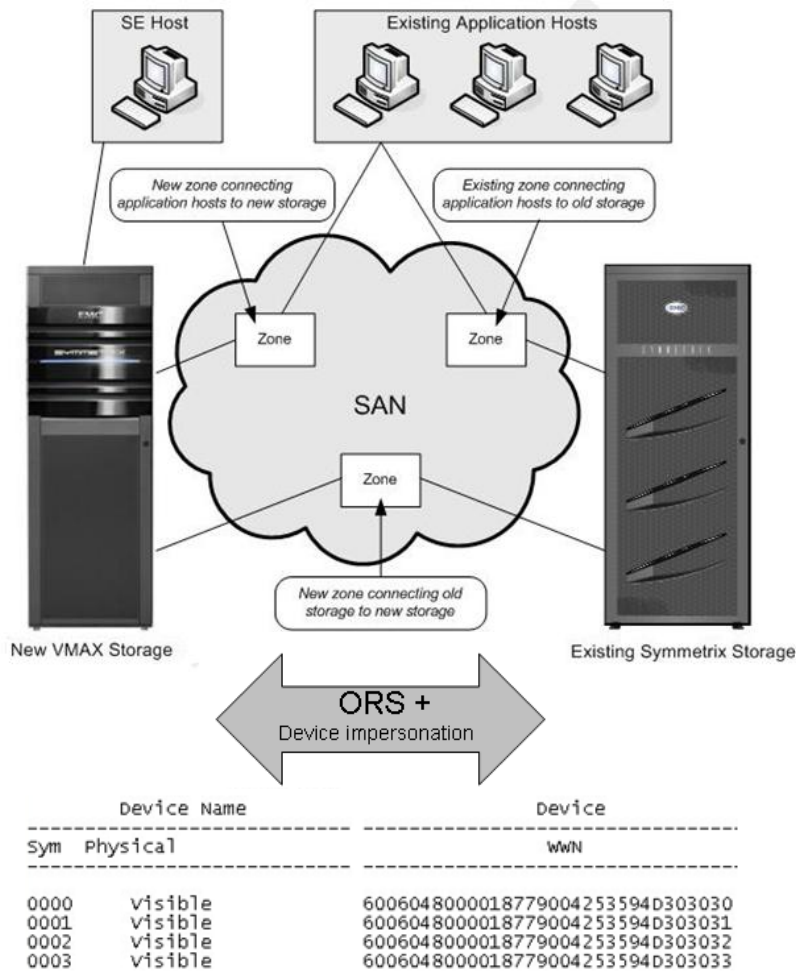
SE Host

Existing Application Hosts

New zone connecting application hosts to new storage

Existing zone connecting application hosts to old storage

EMC

Zone

Zone

SAN

Zone

New zone connecting old storage to new storage

New VMAX Storage

Existing Symmetrix Storage

ORS +
Device impersonation

| Device Name | | Device |
|---|---|---|
| Sym | Physical | WWN |
| 0000 | Visible | 60060480000187790042535940303030 |
| 0001 | Visible | 60060480000187790042535940303031 |
| 0002 | Visible | 60060480000187790042535940303032 |
| 0003 | Visible | 60060480000187790042535940303033 |